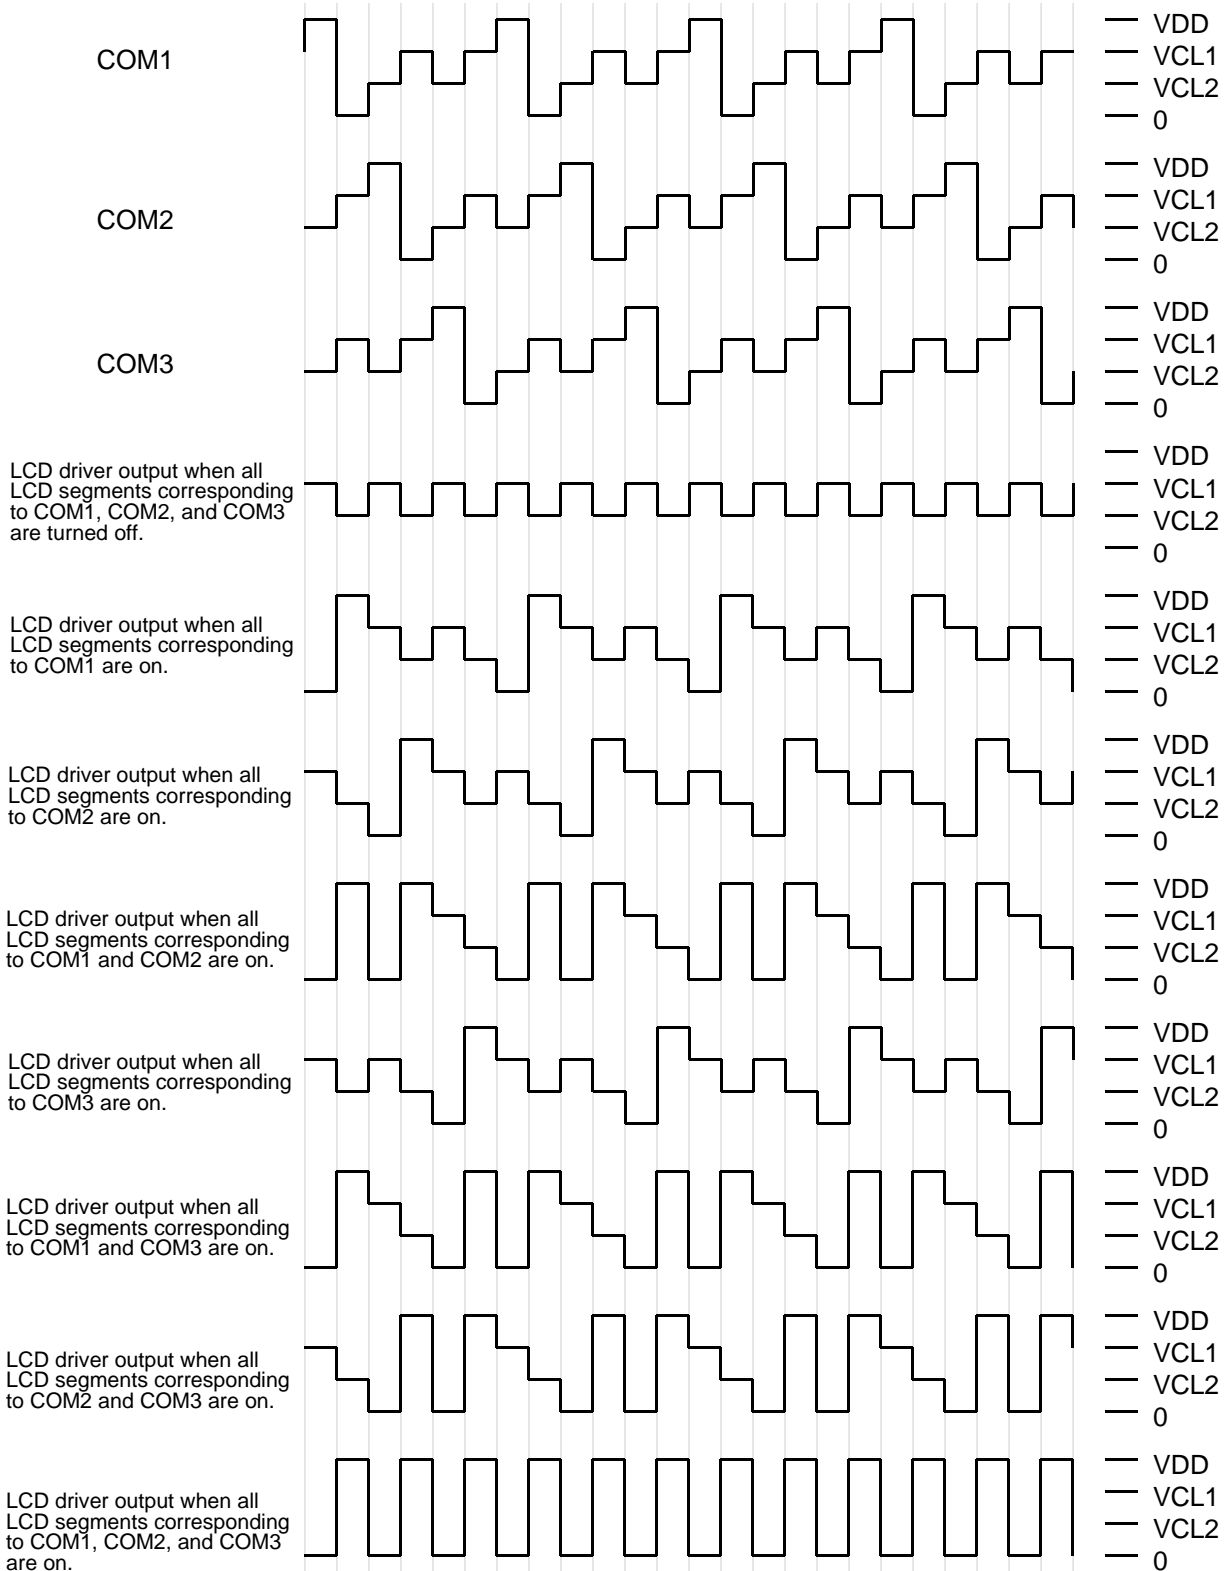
COM1

VDD
VCL1
VCL2
0

COM2

VDD
VCL1
VCL2
0

COM3

VDD
VCL1
VCL2
0

LCD driver output when all LCD segments corresponding to COM1, COM2, and COM3 are turned off.

VDD
VCL1
VCL2
0

LCD driver output when all LCD segments corresponding to COM1 are on.

VDD
VCL1
VCL2
0

LCD driver output when all LCD segments corresponding to COM2 are on.

VDD
VCL1
VCL2
0

LCD driver output when all LCD segments corresponding to COM1 and COM2 are on.

VDD
VCL1
VCL2
0

LCD driver output when all LCD segments corresponding to COM3 are on.

VDD
VCL1
VCL2
0

LCD driver output when all LCD segments corresponding to COM1 and COM3 are on.

VDD
VCL1
VCL2
0

LCD driver output when all LCD segments corresponding to COM2 and COM3 are on.

VDD
VCL1
VCL2
0

LCD driver output when all LCD segments corresponding to COM1, COM2, and COM3 are on.

VDD
VCL1
VCL2
0